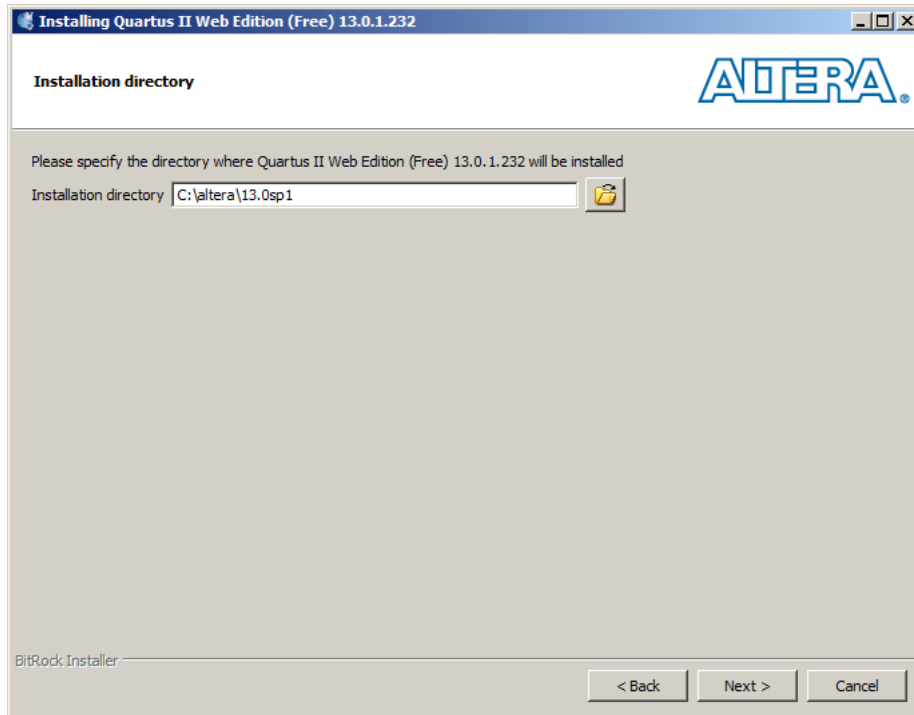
Installing Quartus II Web Edition (Free) 13.0.1.232

Installation directory

ALTERA.

Please specify the directory where Quartus II Web Edition (Free) 13.0.1.232 will be installed

Installation directory C:\altera\13.0sp1

BitRock Installer

< Back

Next >

Cancel